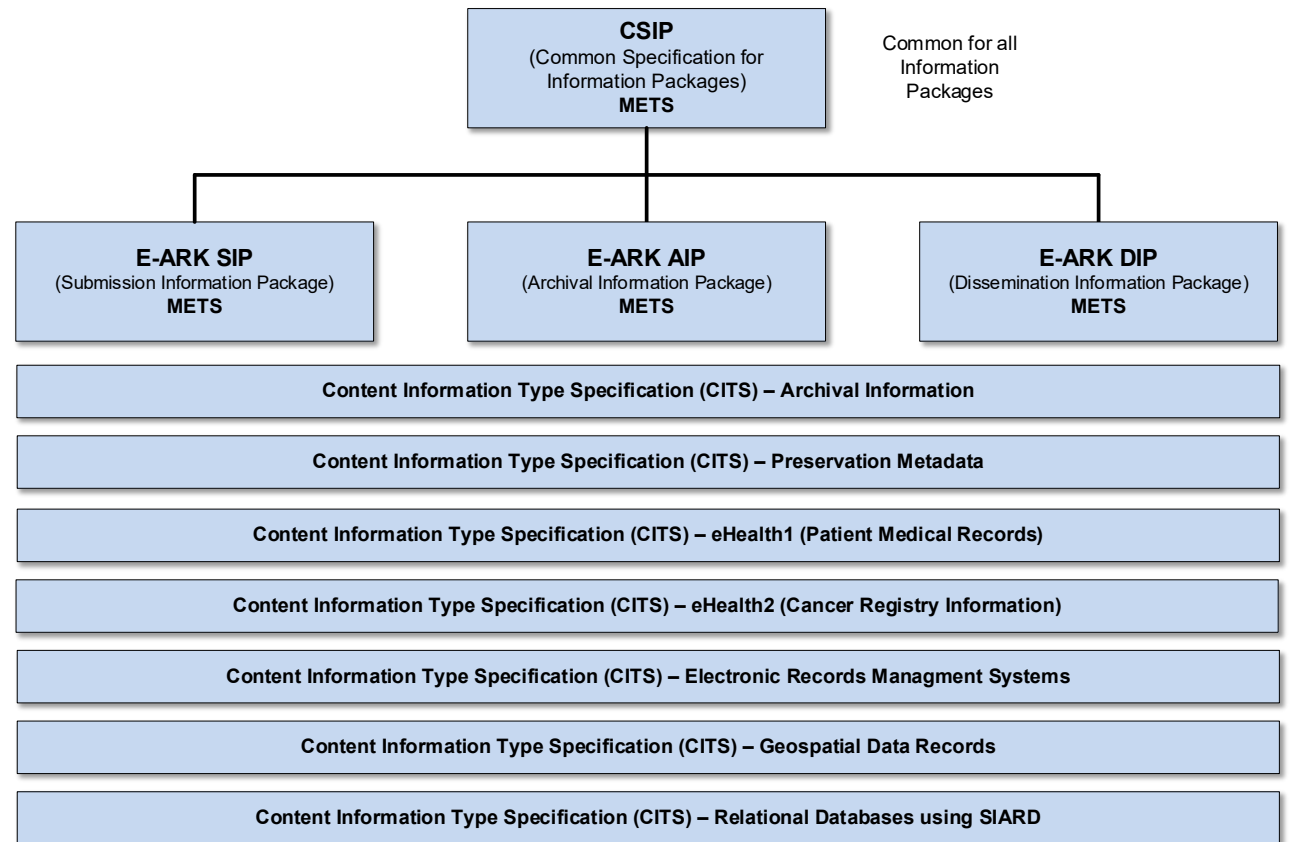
CSIP
(Common Specification for Information Packages)
METS

Common for all Information Packages

E-ARK SIP
(Submission Information Package)
METS

E-ARK AIP
(Archival Information Package)
METS

E-ARK DIP
(Dissemination Information Package)
METS

Content Information Type Specification (CITS) – Archival Information

Content Information Type Specification (CITS) – Preservation Metadata

Content Information Type Specification (CITS) – eHealth1 (Patient Medical Records)

Content Information Type Specification (CITS) – eHealth2 (Cancer Registry Information)

Content Information Type Specification (CITS) – Electronic Records Managment Systems

Content Information Type Specification (CITS) – Geospatial Data Records

Content Information Type Specification (CITS) – Relational Databases using SIARD